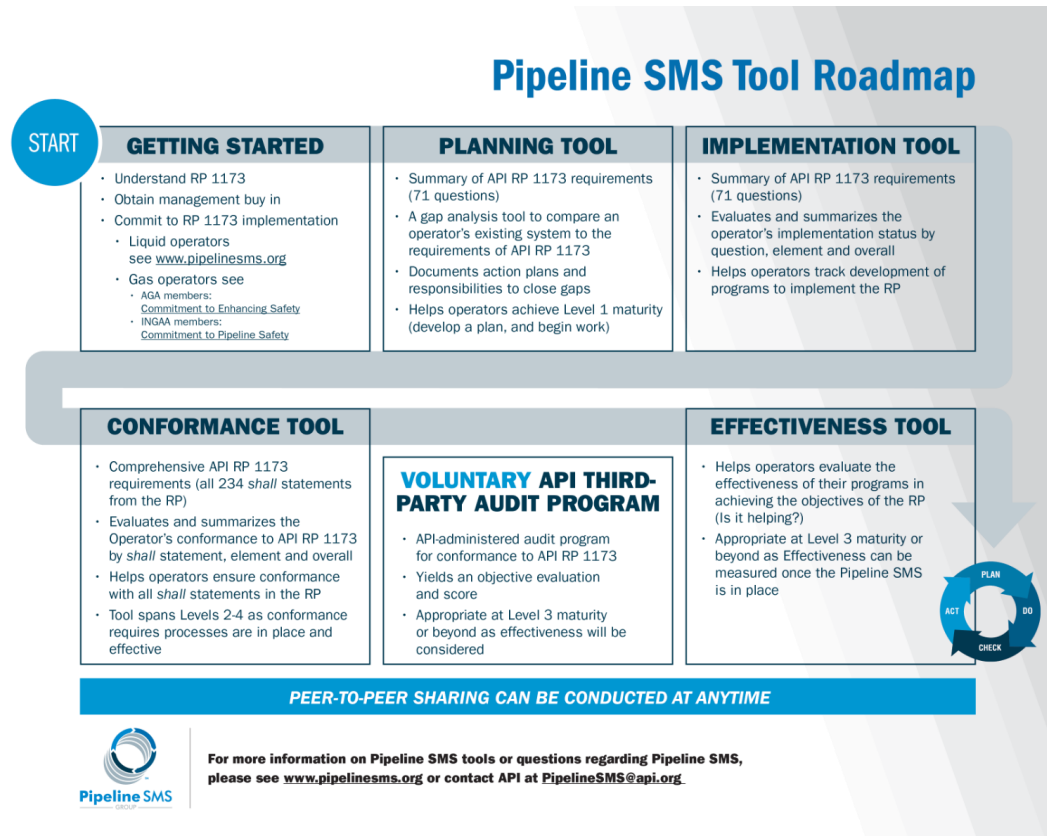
Pipeline SMS Tool Roadmap

START

GETTING STARTED

- Understand RP 1173
- Obtain management buy in
- Commit to RP 1173 implementation
  - Liquid operators see www.pipelinesms.org
  - Gas operators see
    - AGA members: Commitment to Enhancing Safety
    - INGAA members: Commitment to Pipeline Safety

PLANNING TOOL

- Summary of API RP 1173 requirements (71 questions)
- A gap analysis tool to compare an operator's existing system to the requirements of API RP 1173
- Documents action plans and responsibilities to close gaps
- Helps operators achieve Level 1 maturity (develop a plan, and begin work)

IMPLEMENTATION TOOL

- Summary of API RP 1173 requirements (71 questions)
- Evaluates and summarizes the operator's implementation status by question, element and overall
- Helps operators track development of programs to implement the RP

CONFORMANCE TOOL

- Comprehensive API RP 1173 requirements (all 234 *shall* statements from the RP)
- Evaluates and summarizes the Operator's conformance to API RP 1173 by *shall* statement, element and overall
- Helps operators ensure conformance with all *shall* statements in the RP
- Tool spans Levels 2-4 as conformance requires processes are in place and effective

VOLUNTARY API THIRD-PARTY AUDIT PROGRAM

- API-administered audit program for conformance to API RP 1173
- Yields an objective evaluation and score
- Appropriate at Level 3 maturity or beyond as effectiveness will be considered

EFFECTIVENESS TOOL

- Helps operators evaluate the effectiveness of their programs in achieving the objectives of the RP (Is it helping?)
- Appropriate at Level 3 maturity or beyond as Effectiveness can be measured once the Pipeline SMS is in place

PLAN
DO
CHECK
ACT

PEER-TO-PEER SHARING CAN BE CONDUCTED AT ANYTIME

Pipeline SMS
GROUP

For more information on Pipeline SMS tools or questions regarding Pipeline SMS, please see www.pipelinesms.org or contact API at PipelineSMS@api.org